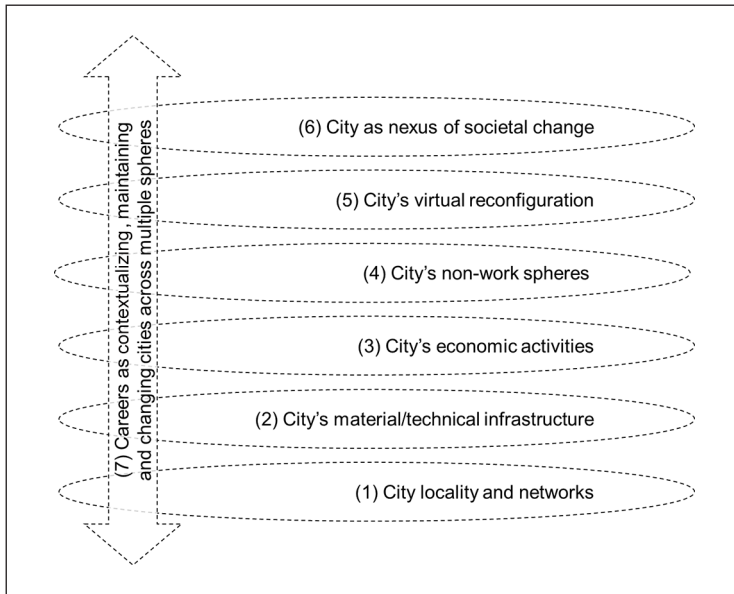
(7) Careers as contextualizing, maintaining and changing cities across multiple spheres

(6) City as nexus of societal change

(5) City's virtual reconfiguration

(4) City's non-work spheres

(3) City's economic activities

(2) City's material/technical infrastructure

(1) City locality and networks